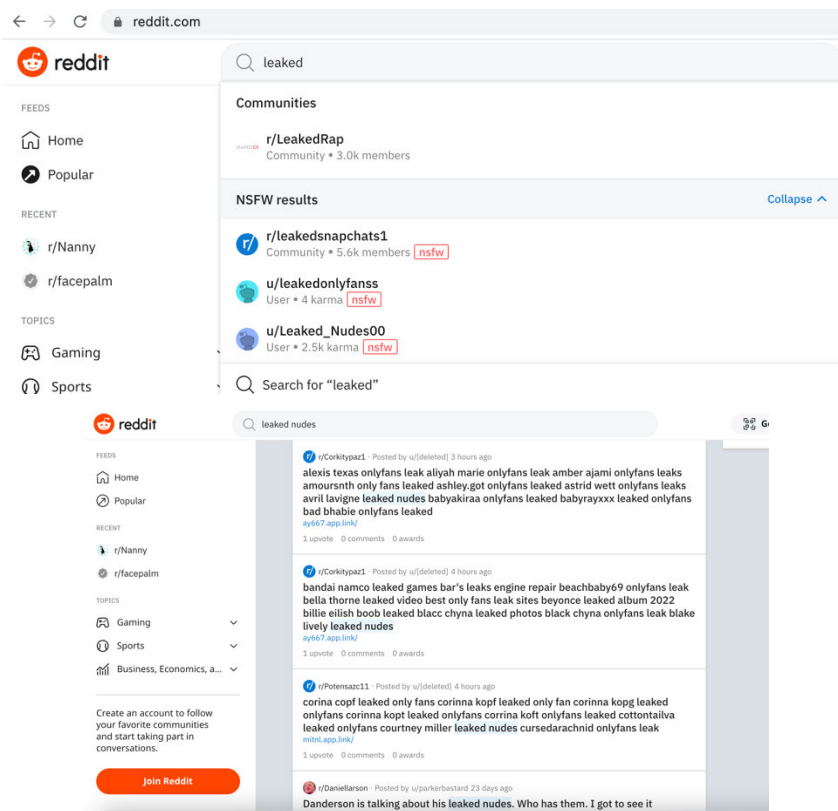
reddit.com

reddit

leaked

FEEDS

Home

Popular

RECENT

r/Nanny

r/facepalm

TOPICS

Gaming

Sports

Communities

r/LeakedRap
Community • 3.0k members

NSFW results

Collapse

r/leakedsnapchats1
Community • 5.6k members nsfw

u/leakedonlyfanss
User • 4 karma nsfw

u/Leaked_Nudes00
User • 2.5k karma nsfw

Search for "leaked"

reddit

leaked nudes

FEEDS

Home

Popular

RECENT

r/Nanny

r/facepalm

TOPICS

Gaming

Sports

Business, Economics, a...

Create an account to follow your favorite communities and start taking part in conversations.

Join Reddit

r/Corkitypaz1 · Posted by u/[deleted] 3 hours ago

alexis texas onlyfans leak aliyah marie onlyfans leak amber ajami onlyfans leaks amoursnth only fans leaked ashley.got onlyfans leaked astrid wett onlyfans leaks avril lavigne leaked nudes babyakiraa onlyfans leaked babyrayxxx leaked onlyfans bad bhabie onlyfans leaked

ay667.app.link/

1 upvote 0 comments 0 awards

r/Corkitypaz1 · Posted by u/[deleted] 4 hours ago

bandai namco leaked games bar's leaks engine repair beachbaby69 onlyfans leak bella thorne leaked video best only fans leak sites beyonce leaked album 2022 billie eilish boob leaked blacc chyna leaked photos black chyna onlyfans leak blake lively leaked nudes

ay667.app.link/

1 upvote 0 comments 0 awards

r/Potensazc11 · Posted by u/[deleted] 4 hours ago

corina copf leaked only fans corinna kopf leaked only fan corinna kopg leaked onlyfans corinna kopt leaked onlyfans corrina koft onlyfans leaked cottontailva leaked onlyfans courtney miller leaked nudes cursedarachnid onlyfans leak

mitnl.app.link/

1 upvote 0 comments 0 awards

r/Daniellarson · Posted by u/parkerbastard 23 days ago

Danderson is talking about his leaked nudes. Who has them. I got to see it